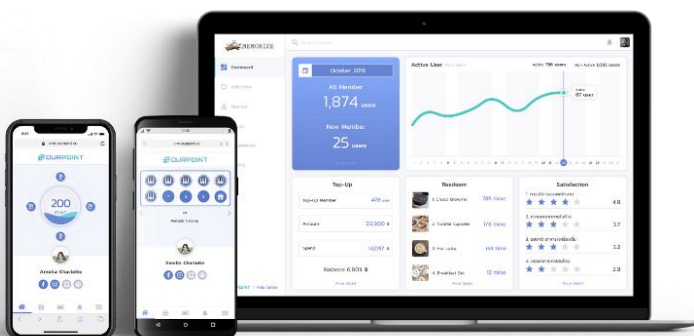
MEMORIZE

Search Anything

Dashboard

October 2019

All Member

1,874 users

New Member

25 users

Active User

Active 796 users

Non Active 1,080 users

Top-Up

Top-Up Member 478

Amount 20,800 ฿

Spent 16,097 ฿

Balance 6,831 ฿

Redeem

1. Choco Brownie 786 times

2. Nutella Cupcake 170 times

3. Hot Latte 148 times

4. Breakfast Set 12 times

Satisfaction

4.8

3.7

3.2

2.9

OURPOINT

200

Amelia Charlotte

OURPOINT

Amelia Charlotte